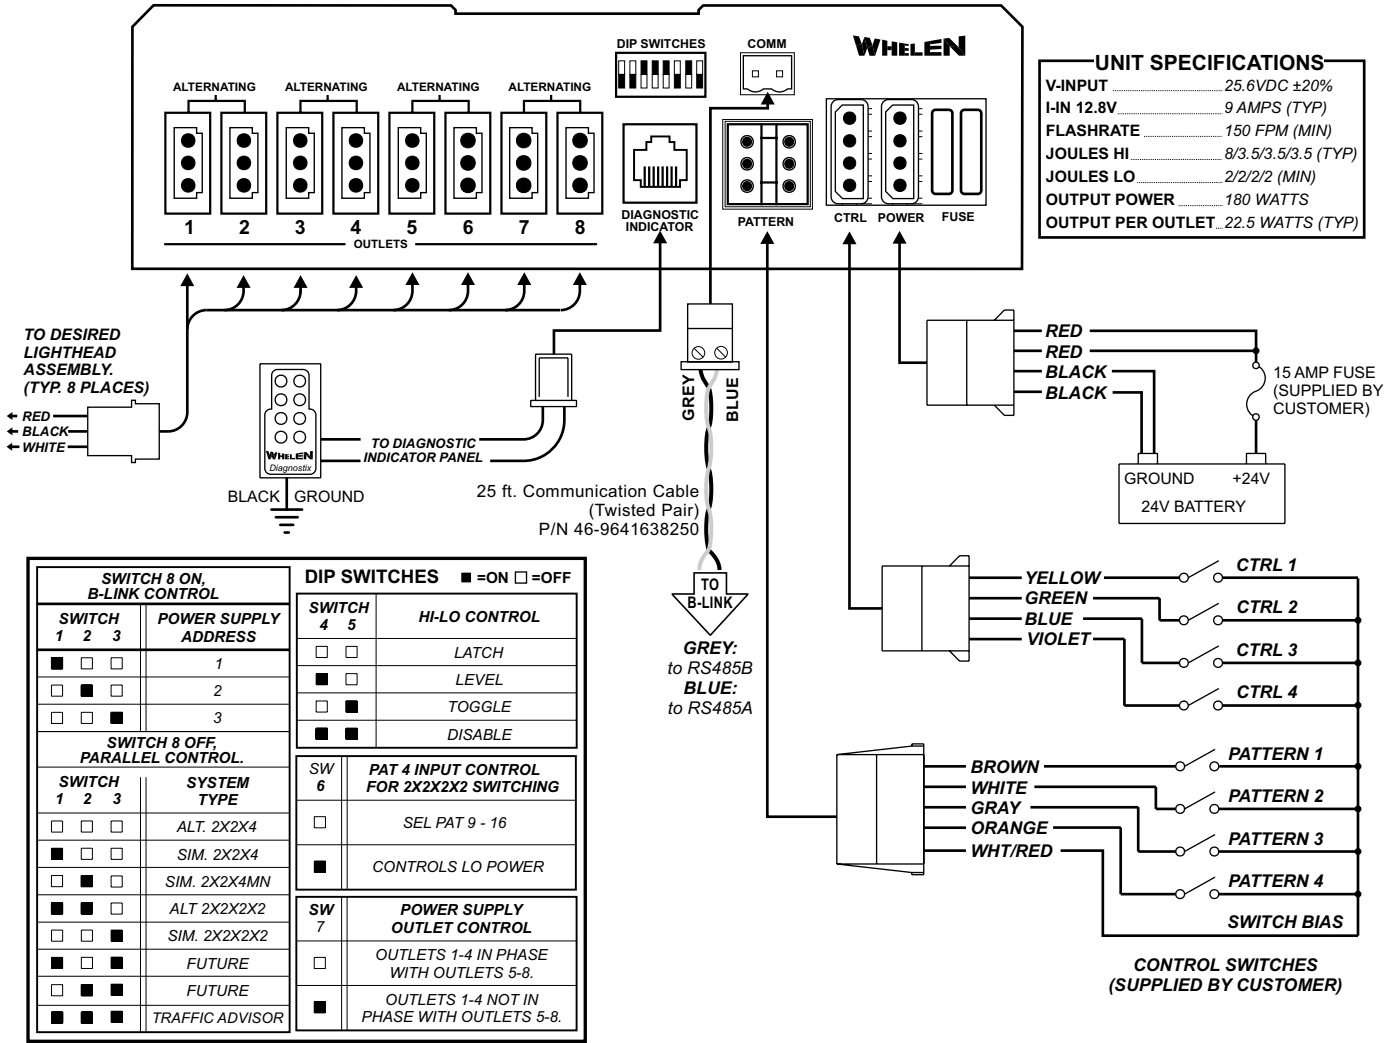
DIP SWITCHES
COMM
WHELEN

ALTERNATING ALTERNATING ALTERNATING ALTERNATING

1 2 3 4 5 6 7 8
OUTLETS

DIAGNOSTIC INDICATOR
PATTERN
CTRL POWER FUSE

UNIT SPECIFICATIONS

| | |
|---|---|
| V-INPUT | 25.6VDC ±20% |
| I-IN 12.8V | 9 AMPS (TYP) |
| FLASHRATE | 150 FPM (MIN) |
| JOULES HI | 8/3.5/3.5/3.5 (TYP) |
| JOULES LO | 2/2/2/2 (MIN) |
| OUTPUT POWER | 180 WATTS |
| OUTPUT PER OUTLET | 22.5 WATTS (TYP) |

TO DESIRED LIGHTHEAD ASSEMBLY. (TYP. 8 PLACES)
RED
BLACK
WHITE

WHELEN
Diagnostix
BLACK GROUND

TO DIAGNOSTIC INDICATOR PANEL

GREY BLUE

25 ft. Communication Cable (Twisted Pair) P/N 46-9641638250

TO B-LINK

GREY: to RS485B
BLUE: to RS485A

RED
RED
BLACK
BLACK
15 AMP FUSE (SUPPLIED BY CUSTOMER)
GROUND +24V
24V BATTERY

YELLOW CTRL 1
GREEN CTRL 2
BLUE CTRL 3
VIOLET CTRL 4

BROWN PATTERN 1
WHITE PATTERN 2
GRAY PATTERN 3
ORANGE PATTERN 4
WHT/RED SWITCH BIAS

CONTROL SWITCHES (SUPPLIED BY CUSTOMER)

| SWITCH 8 ON, B-LINK CONTROL | |
|---|---|
| SWITCH 1 2 3 | POWER SUPPLY ADDRESS |
| ■ □ □ | 1 |
| □ ■ □ | 2 |
| □ □ ■ | 3 |
| SWITCH 8 OFF, PARALLEL CONTROL. | |
| SWITCH 1 2 3 | SYSTEM TYPE |
| □ □ □ | ALT. 2X2X4 |
| ■ □ □ | SIM. 2X2X4 |
| □ ■ □ | SIM. 2X2X4MN |
| ■ ■ □ | ALT 2X2X2X2 |
| □ □ ■ | SIM. 2X2X2X2 |
| ■ □ ■ | FUTURE |
| □ ■ ■ | FUTURE |
| ■ ■ ■ | TRAFFIC ADVISOR |

DIP SWITCHES ■ =ON □ =OFF

| SWITCH 4 5 | HI-LO CONTROL |
|---|---|
| □ □ | LATCH |
| ■ □ | LEVEL |
| □ ■ | TOGGLE |
| ■ ■ | DISABLE |

| SW 6 | PAT 4 INPUT CONTROL FOR 2X2X2X2 SWITCHING |
|---|---|
| □ | SEL PAT 9 - 16 |
| ■ | CONTROLS LO POWER |

| SW 7 | POWER SUPPLY OUTLET CONTROL |
|---|---|
| □ | OUTLETS 1-4 IN PHASE WITH OUTLETS 5-8. |
| ■ | OUTLETS 1-4 NOT IN PHASE WITH OUTLETS 5-8. |